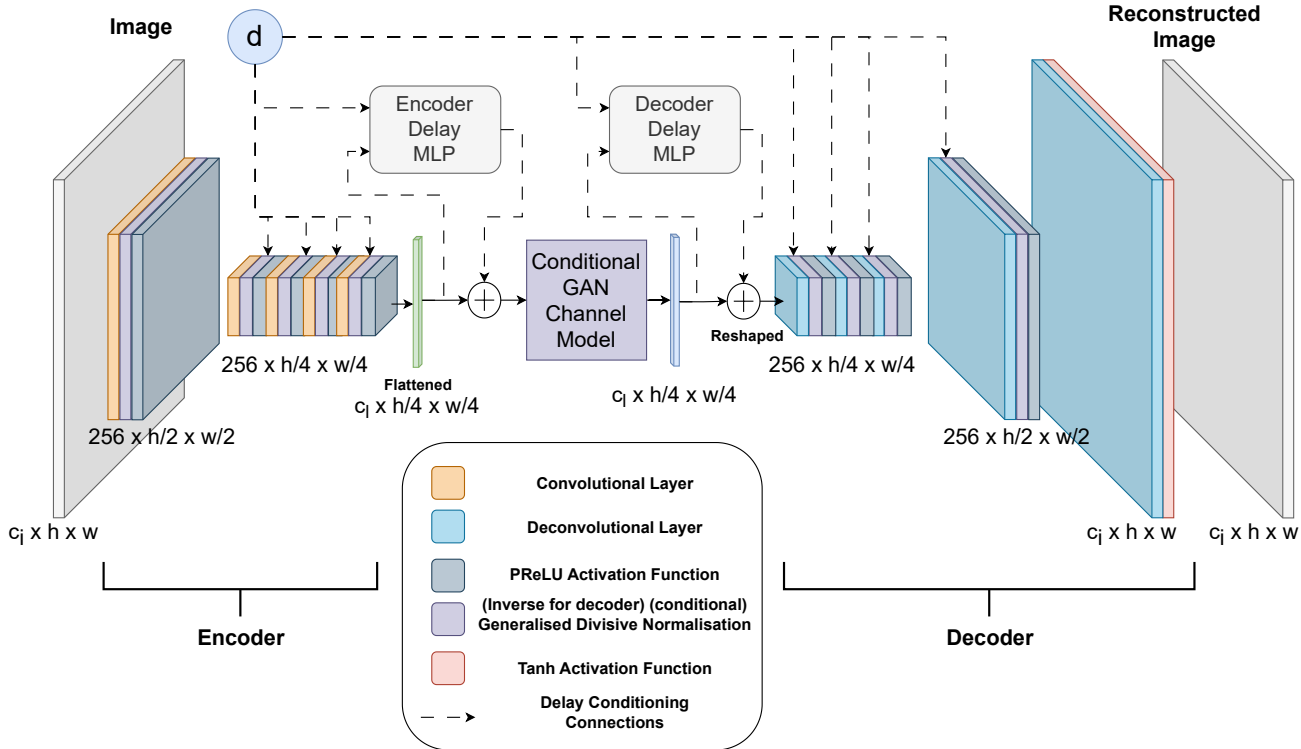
Image

d

Encoder Delay MLP

Decoder Delay MLP

Reconstructed Image

Conditional GAN Channel Model

256 x h/4 x w/4

Flattened

$c_l$ x h/4 x w/4

$c_l$ x h/4 x w/4

Reshaped

256 x h/4 x w/4

256 x h/2 x w/2

256 x h/2 x w/2

$c_i$ x h x w

$c_i$ x h x w

$c_i$ x h x w

Convolutional Layer

Deconvolutional Layer

PReLU Activation Function

(Inverse for decoder) (conditional) Generalised Divisive Normalisation

Tanh Activation Function

Delay Conditioning Connections

Encoder

Decoder